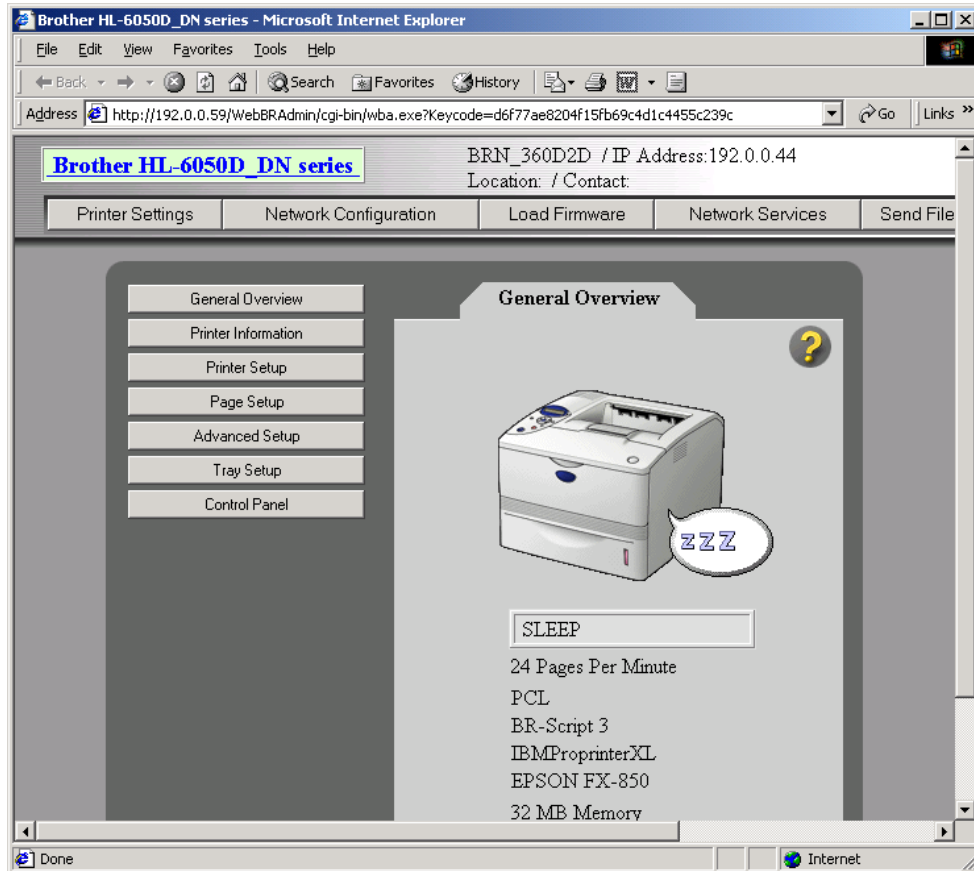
Brother HL-6050D_DN series - Microsoft Internet Explorer

File Edit View Favorites Tools Help

Back Search Favorites History

Address http://192.0.0.59/WebBRAdmin/cgi-bin/wba.exe?Keycode=d6f77ae8204f15fb69c4d1c4455c239c Go Links »

Brother HL-6050D_DN series

BRN_360D2D / IP Address:192.0.0.44
Location: / Contact:

Printer Settings | Network Configuration | Load Firmware | Network Services | Send File

General Overview
Printer Information
Printer Setup
Page Setup
Advanced Setup
Tray Setup
Control Panel

General Overview

ZZZ

SLEEP

24 Pages Per Minute
PCL
BR-Script 3
IBMProprinterXL
EPSON FX-850
32 MB Memory

Done Internet